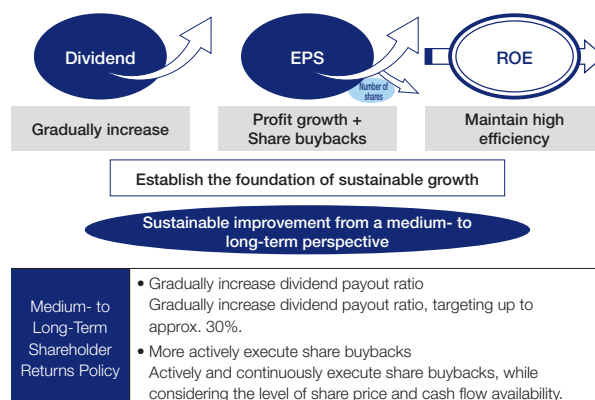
Dividend

EPS

Number of shares

ROE

Gradually increase

Profit growth + Share buybacks

Maintain high efficiency

Establish the foundation of sustainable growth

Sustainable improvement from a medium- to long-term perspective

| Medium- to Long-Term Shareholder Returns Policy | • Gradually increase dividend payout ratio<br>Gradually increase dividend payout ratio, targeting up to approx. 30%.<br>• More actively execute share buybacks<br>Actively and continuously execute share buybacks, while considering the level of share price and cash flow availability. |
|---|---|